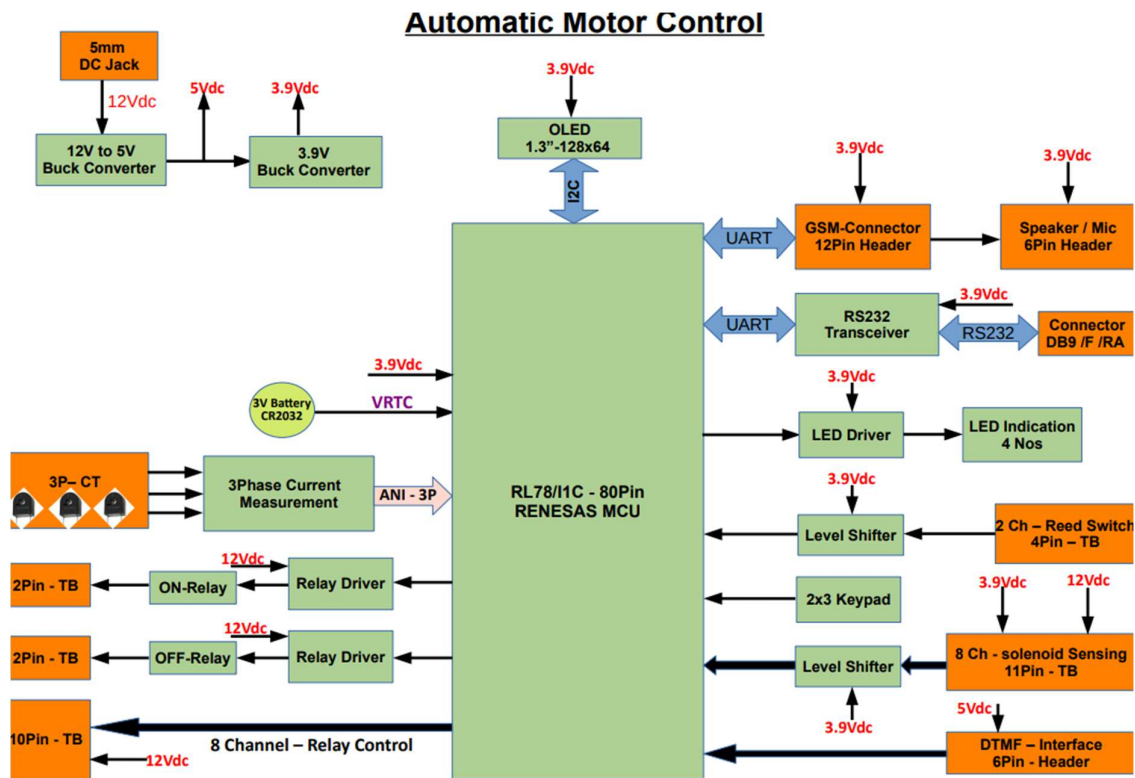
Automatic Motor Control

5mm DC Jack

12Vdc

12V to 5V Buck Converter

5Vdc

3.9Vdc

3.9V Buck Converter

3.9Vdc

OLED 1.3”-128x64

I2C

3.9Vdc

3.9Vdc

GSM-Connector 12Pin Header

Speaker / Mic 6Pin Header

UART

UART

RS232 Transceiver

3.9Vdc

RS232

Connector DB9 /F /RA

3.9Vdc

3V Battery CR2032

VRTC

3.9Vdc

LED Driver

LED Indication 4 Nos

3P– CT

3Phase Current Measurement

ANI - 3P

RL78/I1C - 80Pin RENESAS MCU

3.9Vdc

Level Shifter

2 Ch – Reed Switch 4Pin – TB

12Vdc

2Pin - TB

ON-Relay

Relay Driver

2x3 Keypad

3.9Vdc

12Vdc

12Vdc

2Pin - TB

OFF-Relay

Relay Driver

Level Shifter

8 Ch - solenoid Sensing 11Pin - TB

3.9Vdc

5Vdc

10Pin - TB

8 Channel – Relay Control

12Vdc

DTMF – Interface 6Pin - Header